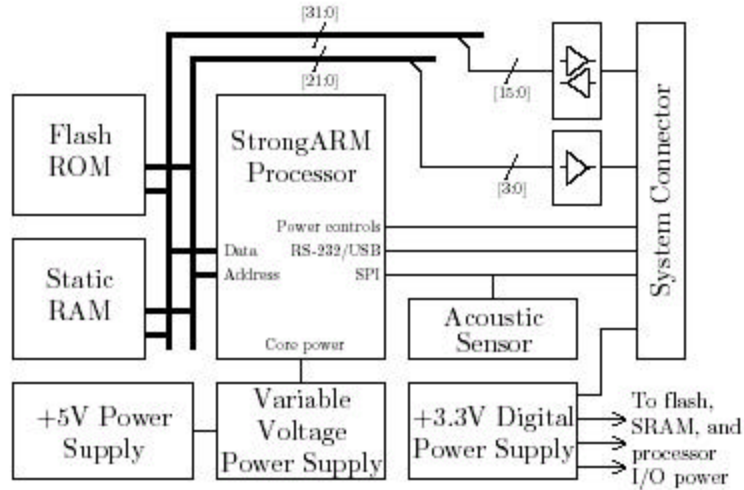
[31:0]

[21:0]

[15:0]

[3:0]

Flash ROM

StrongARM Processor

Power controls

Data

RS-232/USB

Address

SPI

Static RAM

Core power

Acoustic Sensor

System Connector

+5V Power Supply

Variable Voltage Power Supply

+3.3V Digital Power Supply

To flash, SRAM, and processor I/O power